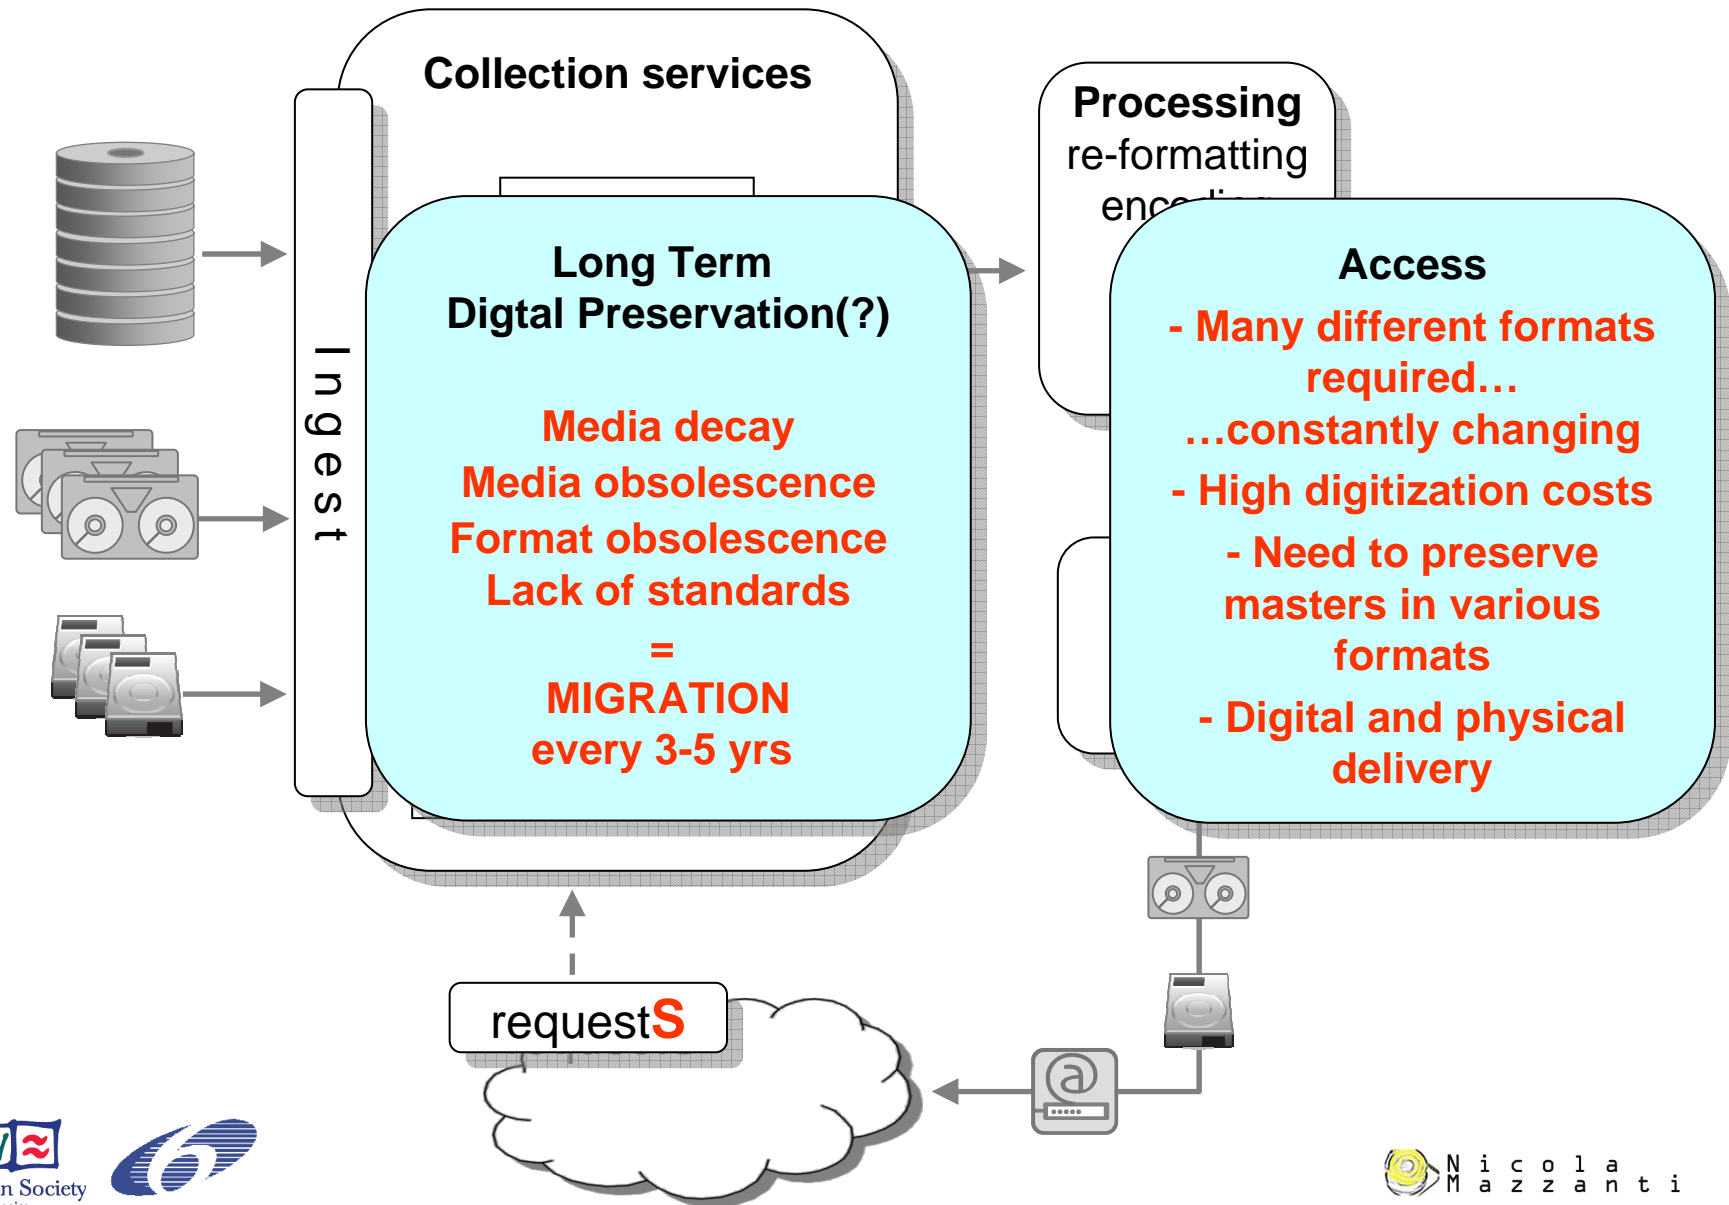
Collection services

Processing
re-formatting
enc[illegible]

Ingest

Long Term
Digtal Preservation(?)

Media decay
Media obsolescence
Format obsolescence
Lack of standards
=
MIGRATION
every 3-5 yrs

Access
- Many different formats required…
…constantly changing
- High digitization costs
- Need to preserve masters in various formats
- Digital and physical delivery

requestS

n Society

Nicola Mazzanti